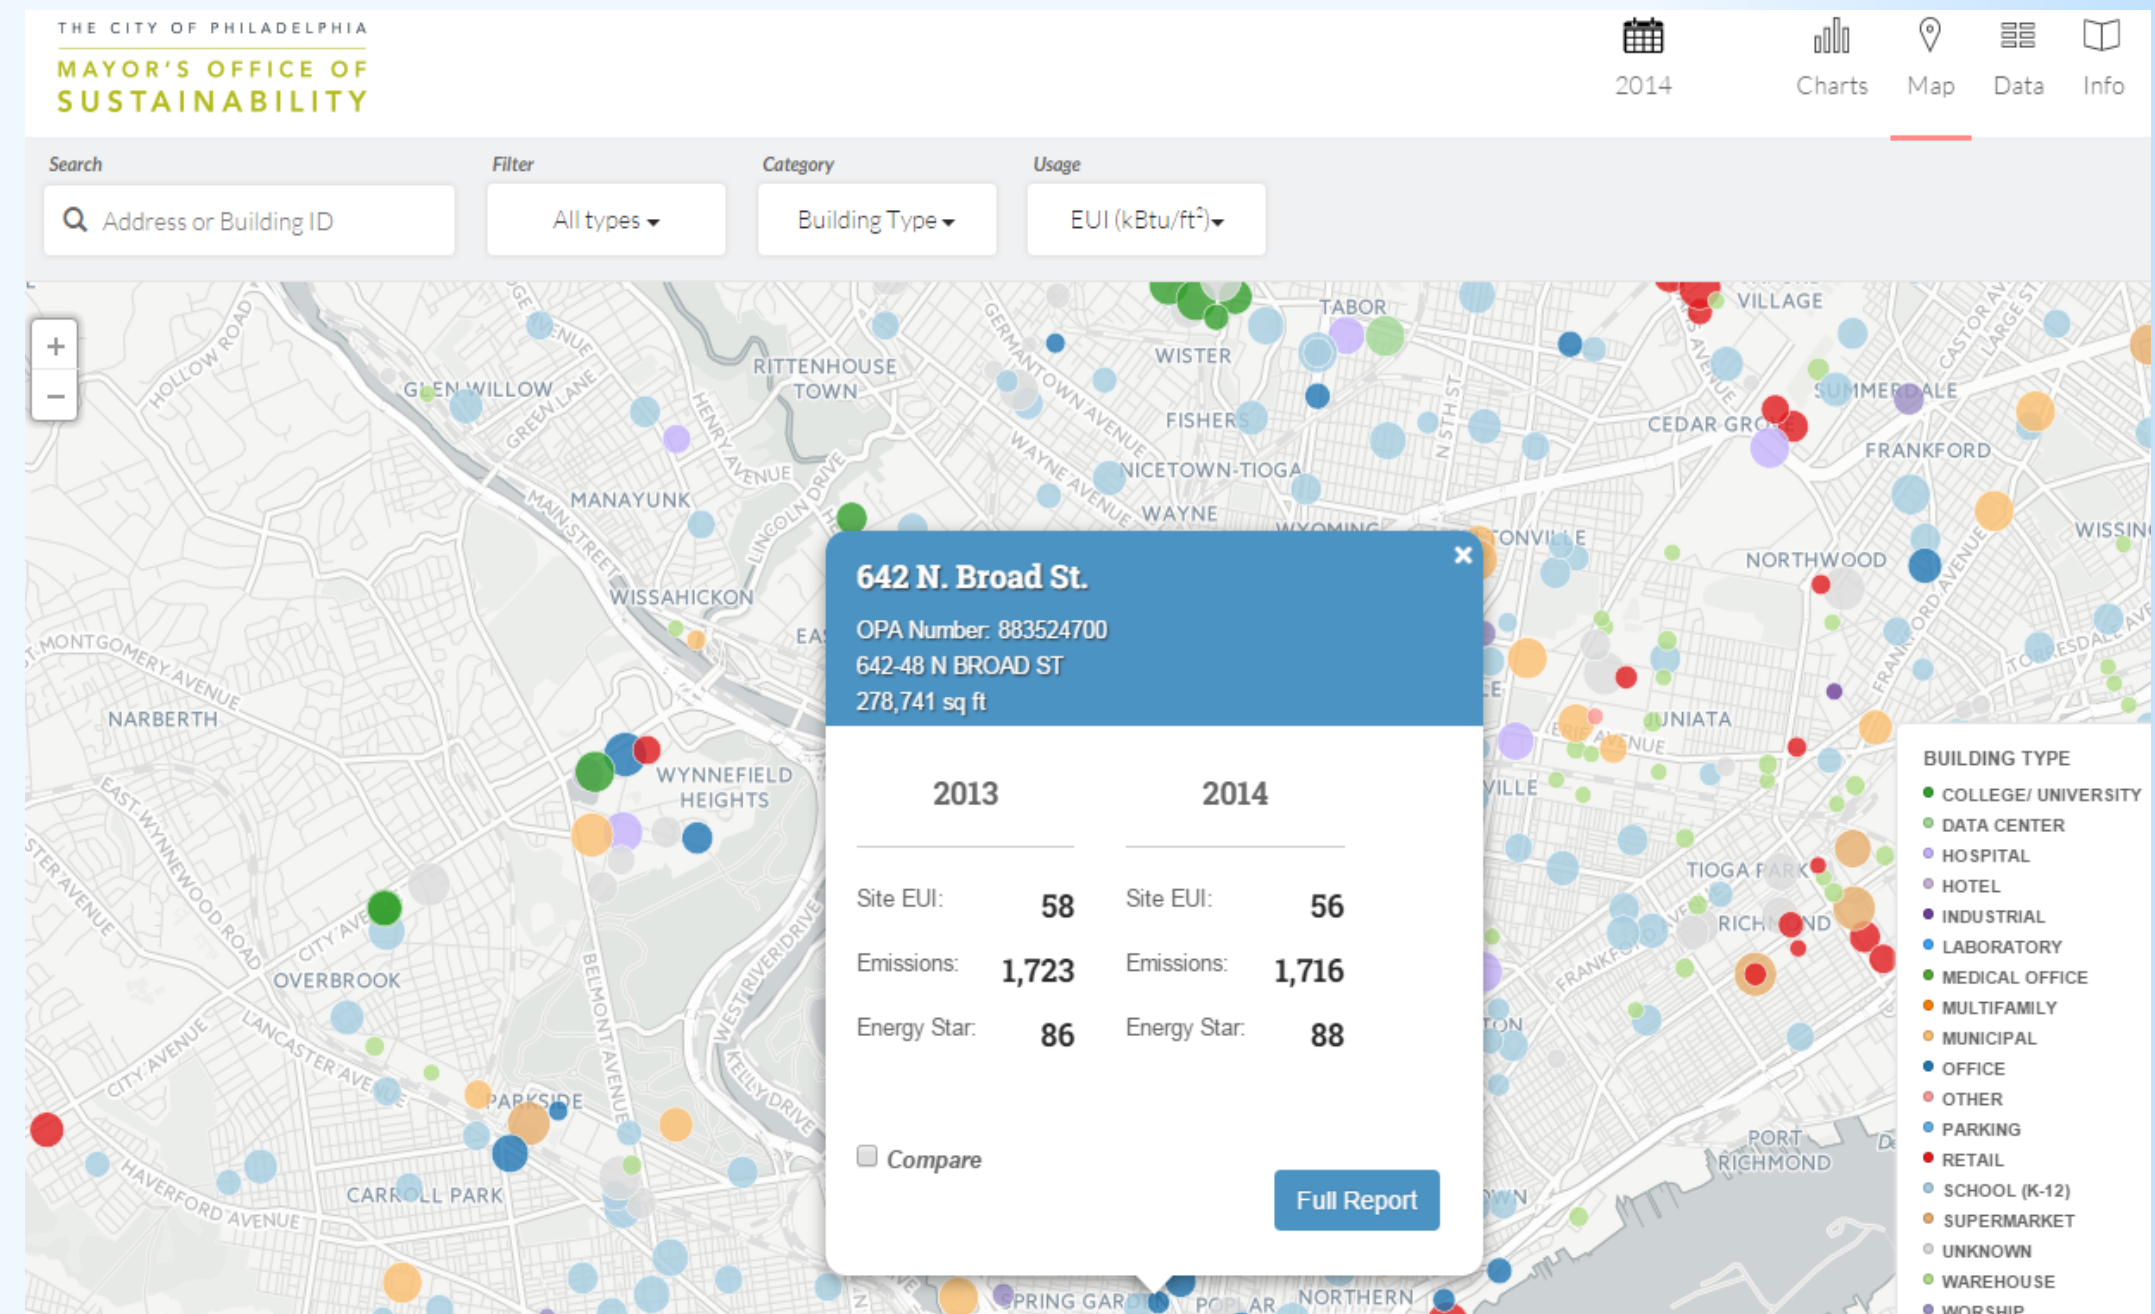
THE CITY OF PHILADELPHIA
MAYOR'S OFFICE OF
SUSTAINABILITY

2014 Charts Map Data Info

Search
Address or Building ID

Filter
All types

Category
Building Type

Usage
EUI (kBtu/ft$^2$)

+
−

GLEN WILLOW
RITTENHOUSE TOWN
WISTER
TABOR
VILLAGE
SUMMERDALE
FISHERS
CEDAR GROVE
FRANKFORD
NICETOWN-TIOGA
MANAYUNK
WAYNE
NORTHWOOD
WISSAHICKON
JUNIATA
NARBERTH
WYNNEFIELD HEIGHTS
OVERBROOK
TIOGA PARK
PARKSIDE
CARROLL PARK
PORT RICHMOND
NORTHERN
MONTGOMERY AVENUE
HAVERFORD AVENUE
CITY AVENUE
LANCASTER AVENUE
BELMONT AVENUE
KELLY DRIVE
WEST RIVER DRIVE
MAIN STREET
LINCOLN DRIVE
HENRY AVENUE
GERMANTOWN AVENUE
WAYNE AVENUE
GREEN LANE
HOLLOW ROAD
EAST WYNNEWOOD ROAD
FRANKFORD AVENUE
TORRESDALE AVE

642 N. Broad St.
OPA Number: 883524700
642-48 N BROAD ST
278,741 sq ft

| 2013 | | 2014 | |
|---|---|---|---|
| Site EUI: | 58 | Site EUI: | 56 |
| Emissions: | 1,723 | Emissions: | 1,716 |
| Energy Star: | 86 | Energy Star: | 88 |

Compare
Full Report

BUILDING TYPE
COLLEGE/ UNIVERSITY
DATA CENTER
HOSPITAL
HOTEL
INDUSTRIAL
LABORATORY
MEDICAL OFFICE
MULTIFAMILY
MUNICIPAL
OFFICE
OTHER
PARKING
RETAIL
SCHOOL (K-12)
SUPERMARKET
UNKNOWN
WAREHOUSE
WORSHIP